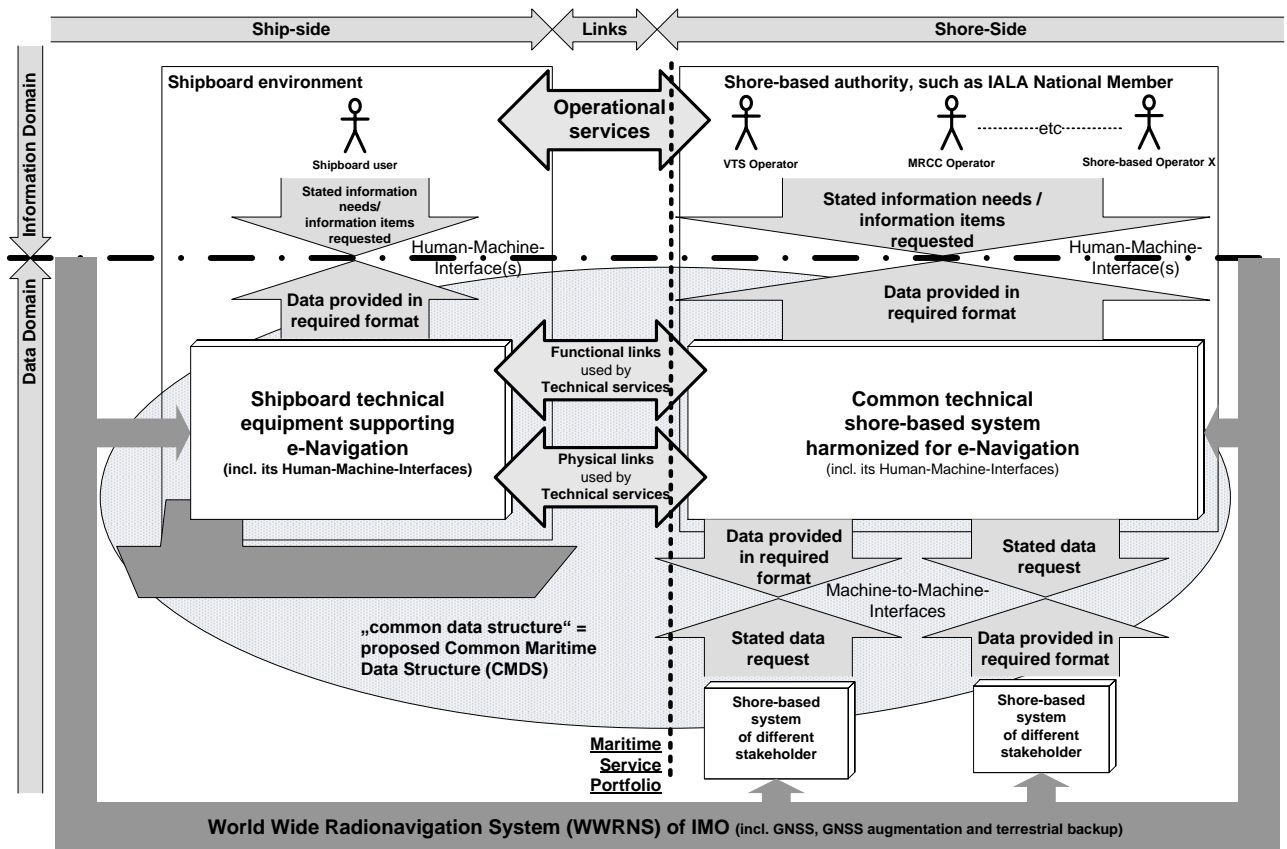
Ship-side

Links

Shore-Side

Information Domain

Data Domain

Shipboard environment

Shipboard user

Operational services

Shore-based authority, such as IALA National Member

VTS Operator

MRCC Operator

---------etc---------

Shore-based Operator X

Stated information needs/ information items requested

Human-Machine-Interface(s)

Data provided in required format

Stated information needs / information items requested

Human-Machine-Interface(s)

Data provided in required format

Shipboard technical equipment supporting e-Navigation
(incl. its Human-Machine-Interfaces)

Functional links used by Technical services

Physical links used by Technical services

Common technical shore-based system harmonized for e-Navigation
(incl. its Human-Machine-Interfaces)

Data provided in required format

Stated data request

Machine-to-Machine-Interfaces

Stated data request

Data provided in required format

„common data structure“ = proposed Common Maritime Data Structure (CMDS)

Shore-based system of different stakeholder

Shore-based system of different stakeholder

Maritime Service Portfolio

World Wide Radionavigation System (WWRNS) of IMO (incl. GNSS, GNSS augmentation and terrestrial backup)